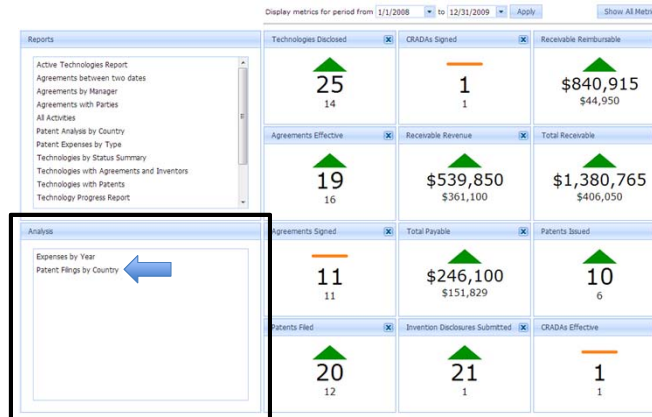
Display metrics for period from 1/1/2008 to 12/31/2009 Apply

Show All Metric

Reports

Active Technologies Report
Agreements between two dates
Agreements by Manager
Agreements with Parties
All Activities
Patent Analysis by Country
Patent Expenses by Type
Technologies by Status Summary
Technologies with Agreements and Inventors
Technologies with Patents
Technology Progress Report

Analysis

Expenses by Year
Patent Filings by Country

Technologies Disclosed
25
14

CRADAs Signed
1
1

Receivable Reimbursable
$840,915
$44,950

Agreements Effective
19
16

Receivable Revenue
$539,850
$361,100

Total Receivable
$1,380,765
$406,050

Agreements Signed
11
11

Total Payable
$246,100
$151,829

Patents Issued
10
6

Patents Filed
20
12

Invention Disclosures Submitted
21
1

CRADAs Effective
1
1